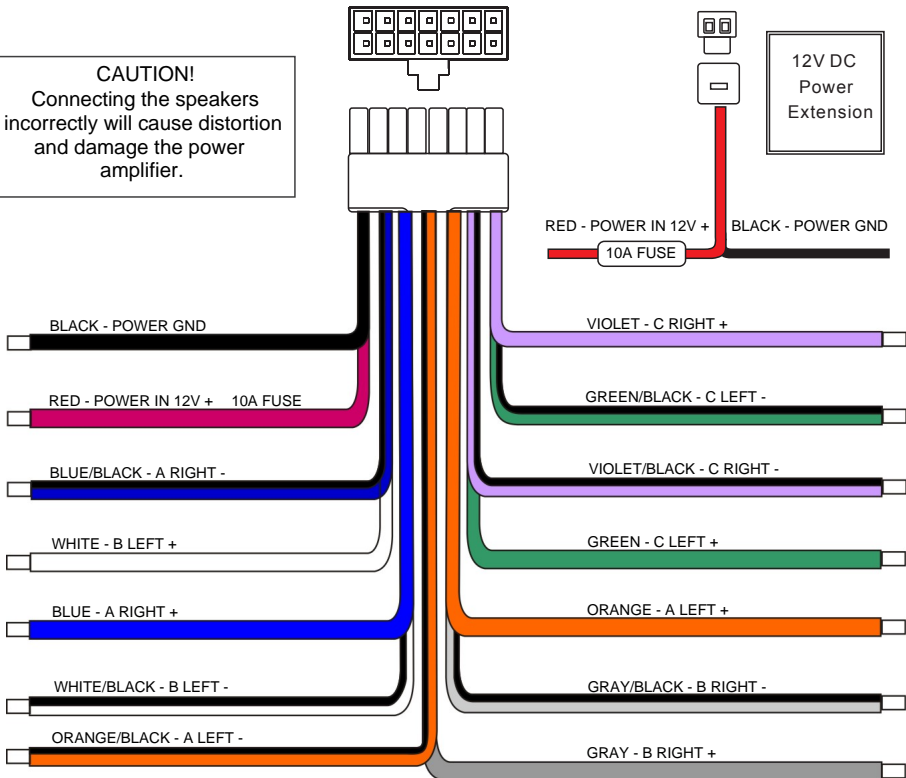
CAUTION!
Connecting the speakers incorrectly will cause distortion and damage the power amplifier.

12V DC Power Extension

RED - POWER IN 12V +

10A FUSE

BLACK - POWER GND

BLACK - POWER GND

RED - POWER IN 12V + 10A FUSE

BLUE/BLACK - A RIGHT -

WHITE - B LEFT +

BLUE - A RIGHT +

WHITE/BLACK - B LEFT -

ORANGE/BLACK - A LEFT -

VIOLET - C RIGHT +

GREEN/BLACK - C LEFT -

VIOLET/BLACK - C RIGHT -

GREEN - C LEFT +

ORANGE - A LEFT +

GRAY/BLACK - B RIGHT -

GRAY - B RIGHT +